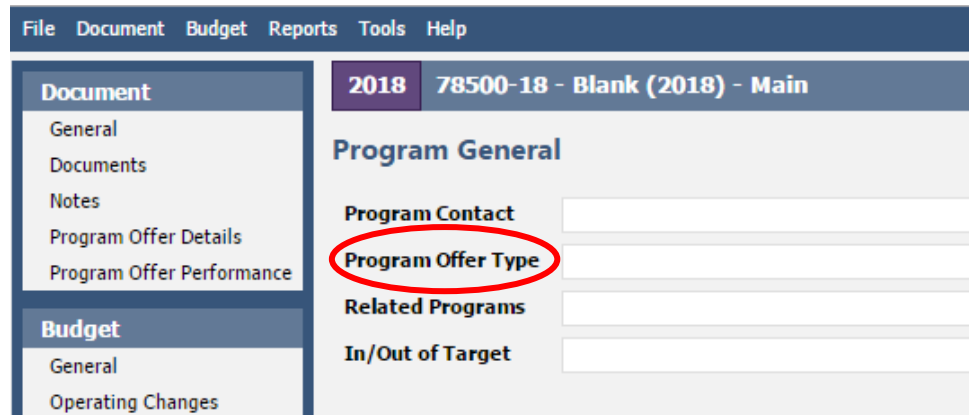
File Document Budget Reports Tools Help

Document
General
Documents
Notes
Program Offer Details
Program Offer Performance

Budget
General
Operating Changes

2018 78500-18 - Blank (2018) - Main

Program General

Program Contact
Program Offer Type
Related Programs
In/Out of Target